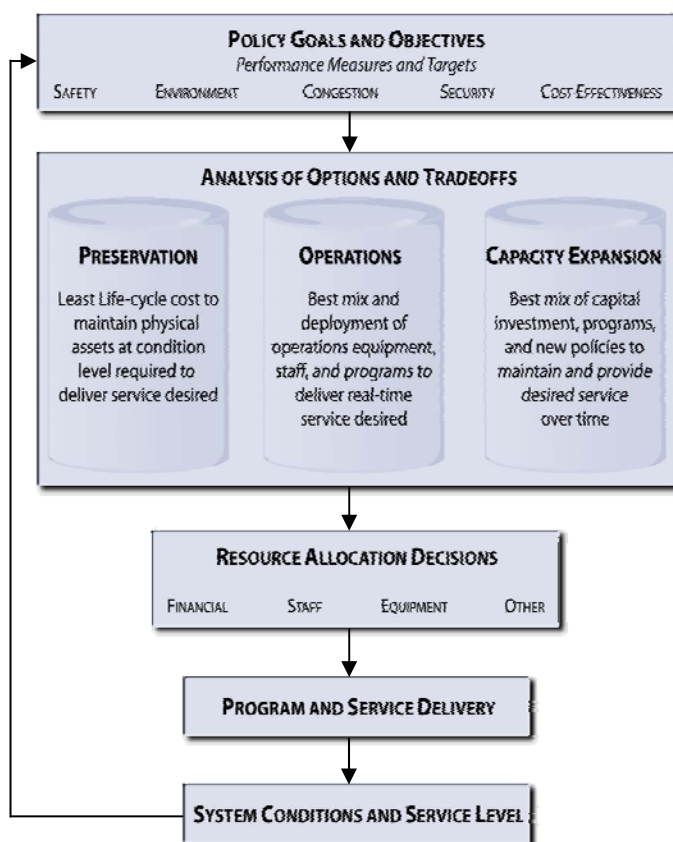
POLICY GOALS AND OBJECTIVES
Performance Measures and Targets
SAFETY ENVIRONMENT CONGESTION SECURITY COST EFFECTIVENESS

ANALYSIS OF OPTIONS AND TRADEOFFS

PRESERVATION
Least Life-cycle cost to maintain physical assets at condition level required to deliver service desired

OPERATIONS
Best mix and deployment of operations equipment, staff, and programs to deliver real-time service desired

CAPACITY EXPANSION
Best mix of capital investment, programs, and new policies to maintain and provide desired service over time

RESOURCE ALLOCATION DECISIONS
FINANCIAL STAFF EQUIPMENT OTHER

PROGRAM AND SERVICE DELIVERY

SYSTEM CONDITIONS AND SERVICE LEVEL